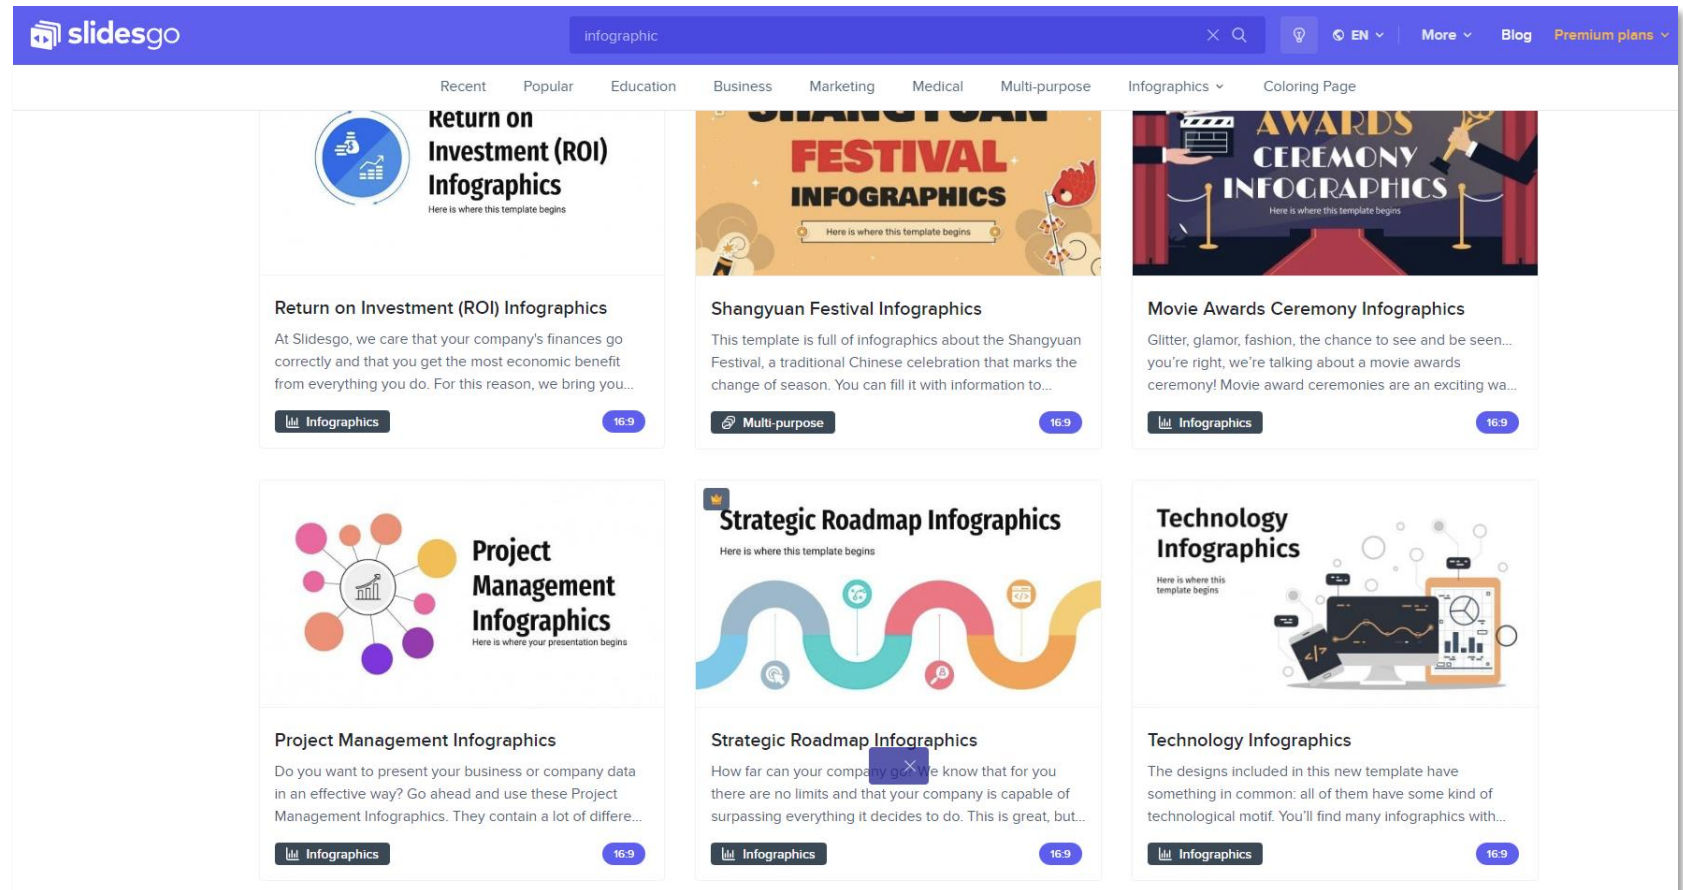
slidesgo

infographic

EN More Blog Premium plans

Recent Popular Education Business Marketing Medical Multi-purpose Infographics Coloring Page

Return on Investment (ROI) Infographics
Here is where this template begins

Return on Investment (ROI) Infographics
At Slidesgo, we care that your company's finances go correctly and that you get the most economic benefit from everything you do. For this reason, we bring you...
Infographics 16:9

FESTIVAL INFOGRAPHICS
Here is where this template begins

Shangyuan Festival Infographics
This template is full of infographics about the Shangyuan Festival, a traditional Chinese celebration that marks the change of season. You can fill it with information to...
Multi-purpose 16:9

AWARDS CEREMONY INFOGRAPHICS
Here is where this template begins

Movie Awards Ceremony Infographics
Glitter, glamor, fashion, the chance to see and be seen... you're right, we're talking about a movie awards ceremony! Movie award ceremonies are an exciting wa...
Infographics 16:9

Project Management Infographics
Here is where your presentation begins

Project Management Infographics
Do you want to present your business or company data in an effective way? Go ahead and use these Project Management Infographics. They contain a lot of differe...
Infographics 16:9

Strategic Roadmap Infographics
Here is where this template begins

Strategic Roadmap Infographics
How far can your company go? We know that for you there are no limits and that your company is capable of surpassing everything it decides to do. This is great, but...
Infographics 16:9

Technology Infographics
Here is where this template begins

Technology Infographics
The designs included in this new template have something in common: all of them have some kind of technological motif. You'll find many infographics with...
Infographics 16:9